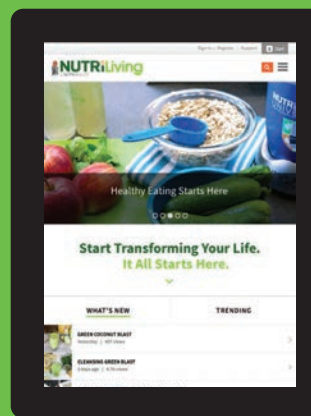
Sign In | Register | Account

NUTRiLiving

Healthy Eating Starts Here

Start Transforming Your Life. It All Starts Here.

WHAT'S NEW

TRENDING

GREEN COCONUT BLAST
Yesterday | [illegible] Views

CLEANSING GREEN BLAST
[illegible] days ago | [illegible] Views